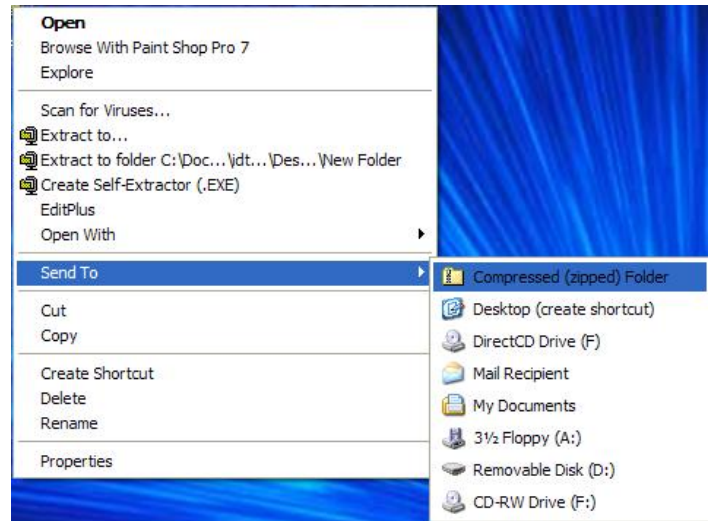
Open
Browse With Paint Shop Pro 7
Explore

Scan for Viruses...
Extract to...
Extract to folder C:\Doc...\jdt...\Des...\New Folder
Create Self-Extractor (.EXE)
EditPlus
Open With

Send To

Cut
Copy

Create Shortcut
Delete
Rename

Properties

Compressed (zipped) Folder
Desktop (create shortcut)
DirectCD Drive (F)
Mail Recipient
My Documents
3½ Floppy (A:)
Removable Disk (D:)
CD-RW Drive (F:)